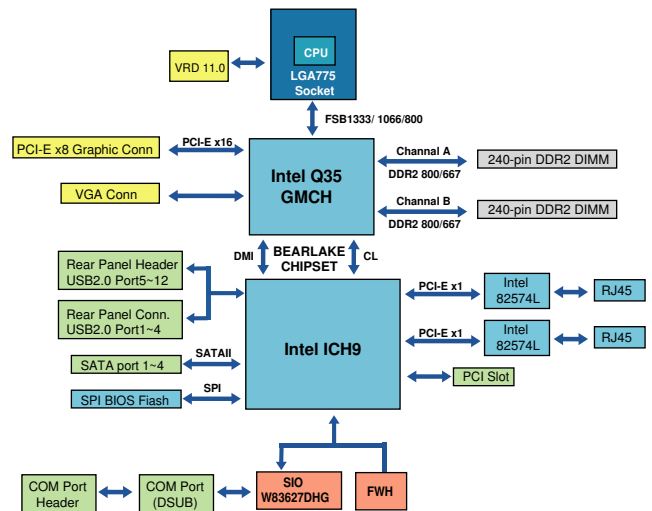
CPU
LGA775
Socket

VRD 11.0

FSB1333/ 1066/800

PCI-E x8 Graphic Conn

PCI-E x16

Intel Q35
GMCH

Channel A
DDR2 800/667

240-pin DDR2 DIMM

Channel B
DDR2 800/667

240-pin DDR2 DIMM

VGA Conn

DMI

BEARLAKE
CHIPSET

CL

Rear Panel Header
USB2.0 Port5~12

Rear Panel Conn.
USB2.0 Port1~4

SATA port 1~4

SATAII

SPI BIOS Flash

SPI

Intel ICH9

PCI-E x1

Intel
82574L

RJ45

PCI-E x1

Intel
82574L

RJ45

PCI Slot

SIO
W83627DHG

FWH

COM Port
Header

COM Port
(DSUB)